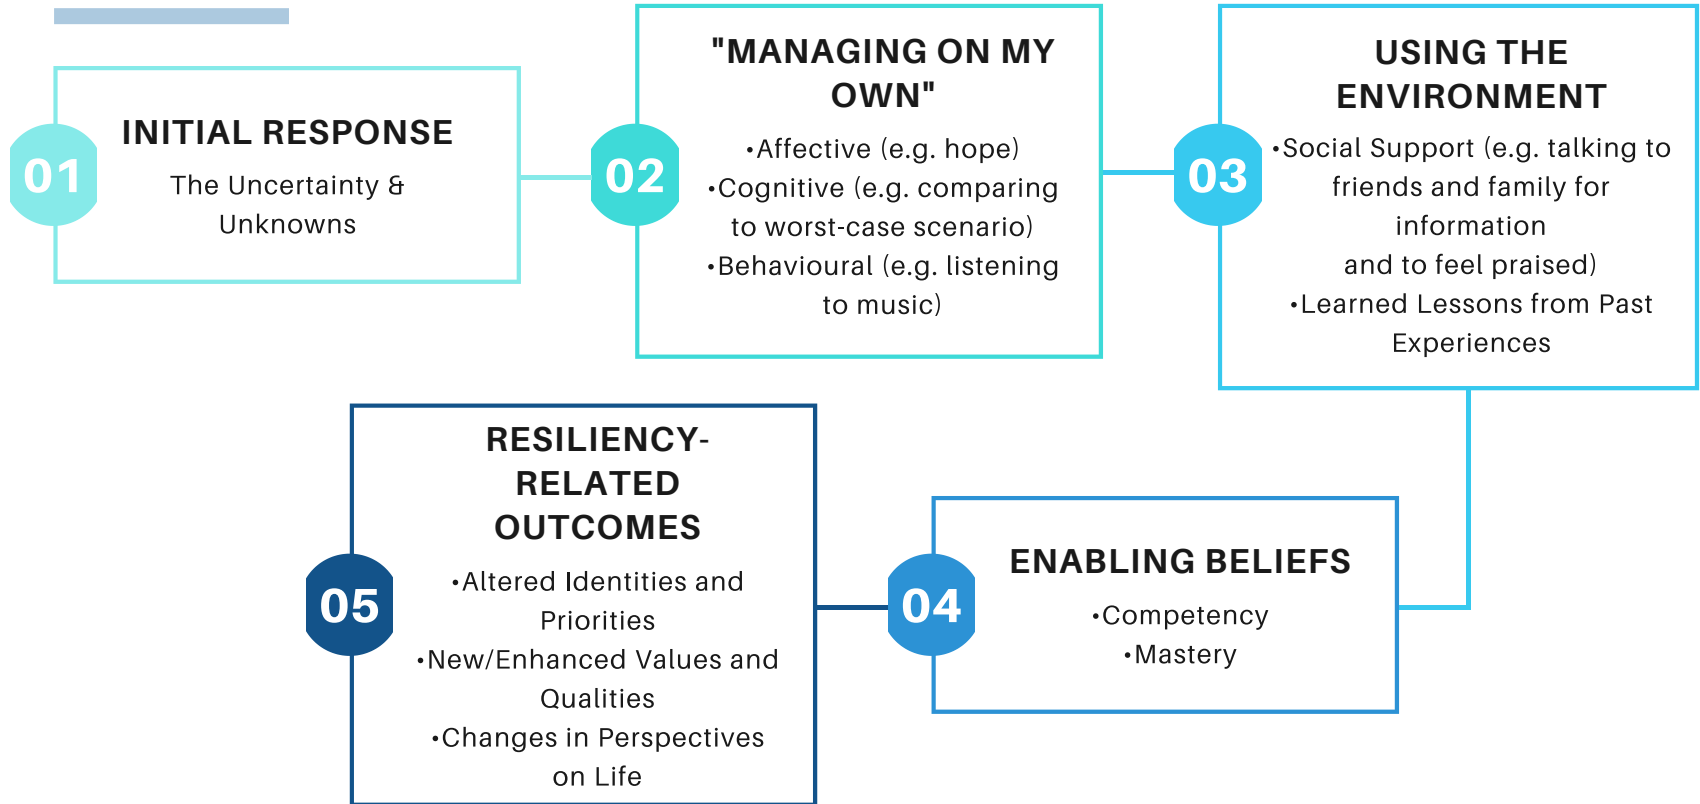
01

INITIAL RESPONSE

The Uncertainty & Unknowns

02

"MANAGING ON MY OWN"

•Affective (e.g. hope)
•Cognitive (e.g. comparing to worst-case scenario)
•Behavioural (e.g. listening to music)

03

USING THE ENVIRONMENT

•Social Support (e.g. talking to friends and family for information and to feel praised)
•Learned Lessons from Past Experiences

04

ENABLING BELIEFS

•Competency
•Mastery

05

RESILIENCY-RELATED OUTCOMES

•Altered Identities and Priorities
•New/Enhanced Values and Qualities
•Changes in Perspectives on Life